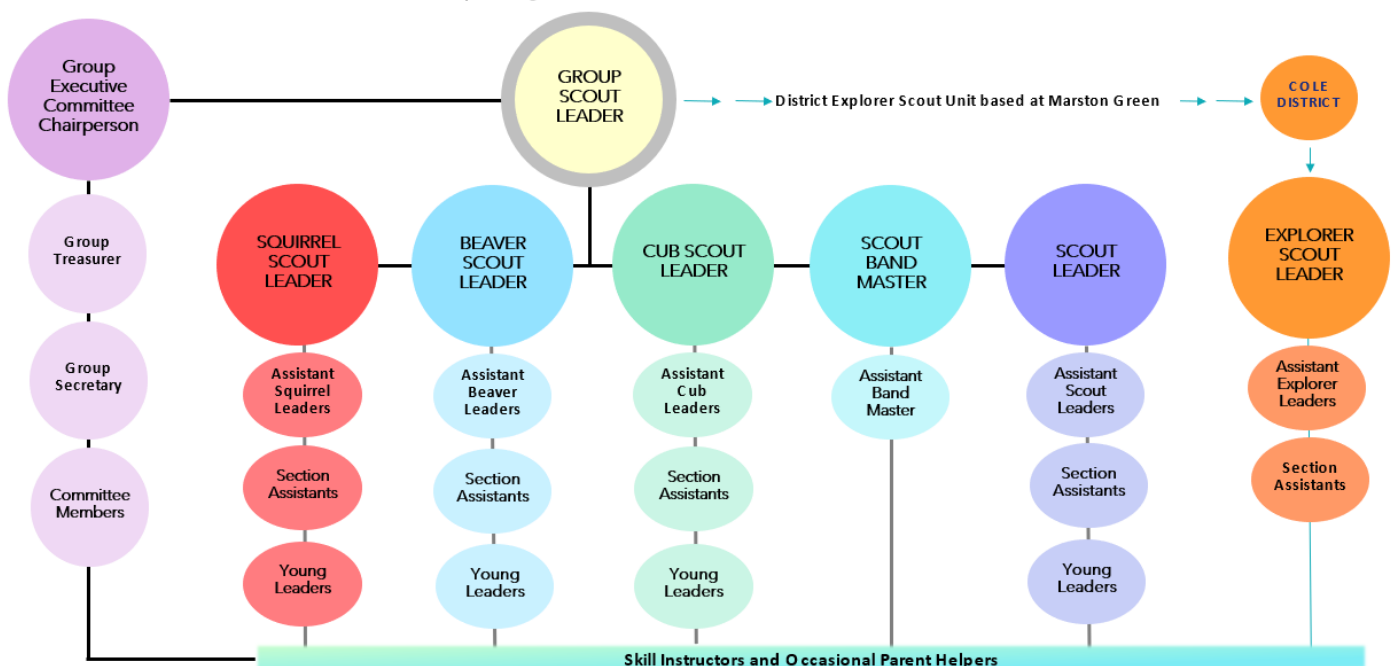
Group Executive Committee Chairperson

GROUP SCOUT LEADER

District Explorer Scout Unit based at Marston Green

COLE DISTRICT

Group Treasurer

Group Secretary

Committee Members

SQUIRREL SCOUT LEADER

Assistant Squirrel Leaders

Section Assistants

Young Leaders

BEAVER SCOUT LEADER

Assistant Beaver Leaders

Section Assistants

Young Leaders

CUB SCOUT LEADER

Assistant Cub Leaders

Section Assistants

Young Leaders

SCOUT BAND MASTER

Assistant Band Master

SCOUT LEADER

Assistant Scout Leaders

Section Assistants

Young Leaders

EXPLORER SCOUT LEADER

Assistant Explorer Leaders

Section Assistants

Skill Instructors and Occasional Parent Helpers